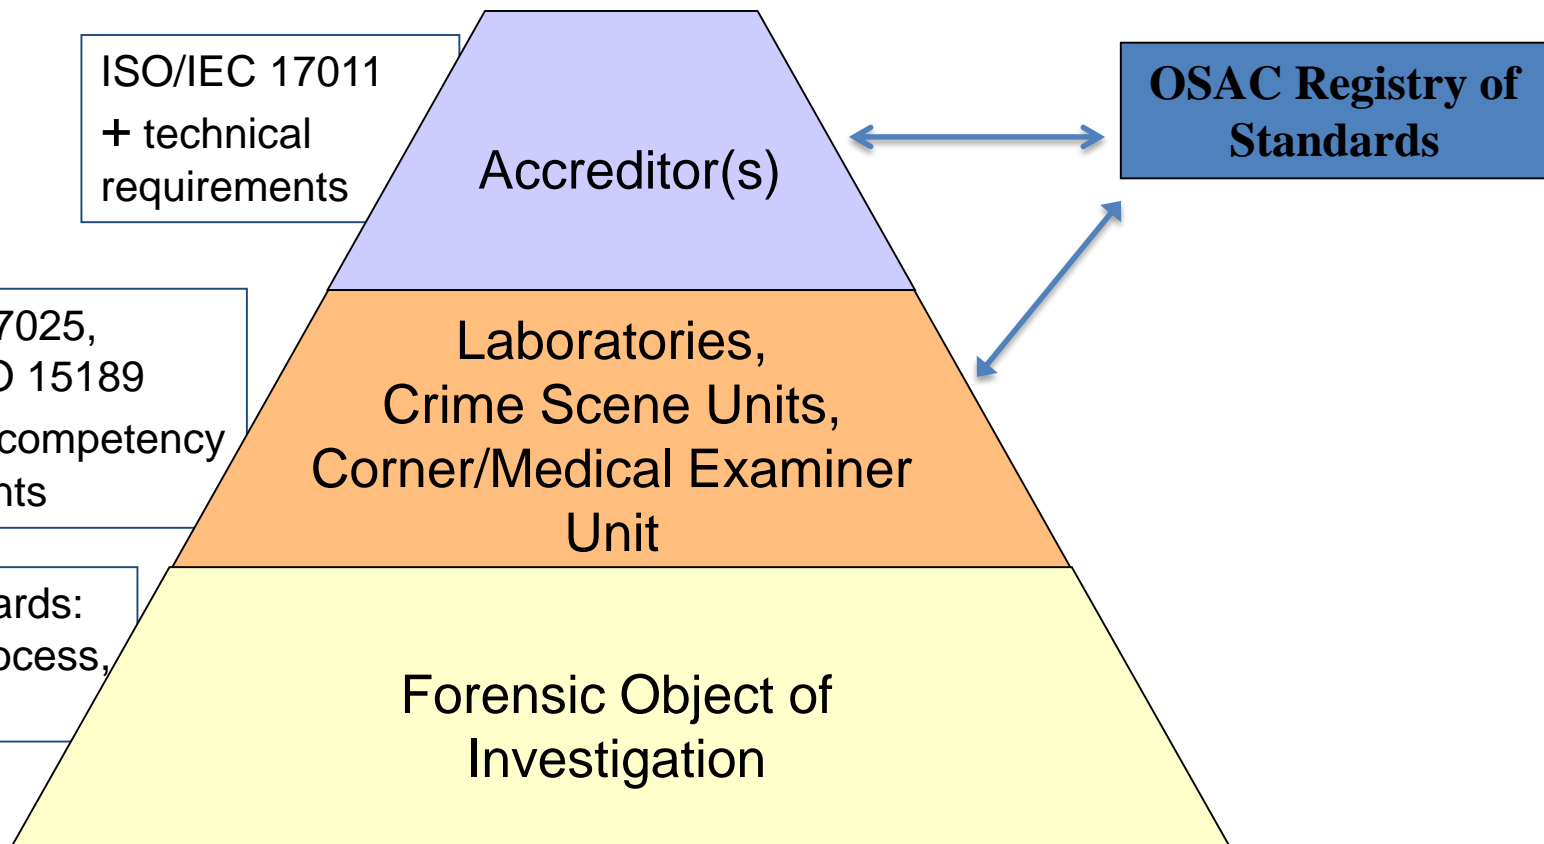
ISO/IEC 17011
+ technical requirements

Accreditor(s)

OSAC Registry of Standards

7025,
D 15189
competency
nts

Laboratories, Crime Scene Units, Corner/Medical Examiner Unit

ards:
ocess,

Forensic Object of Investigation